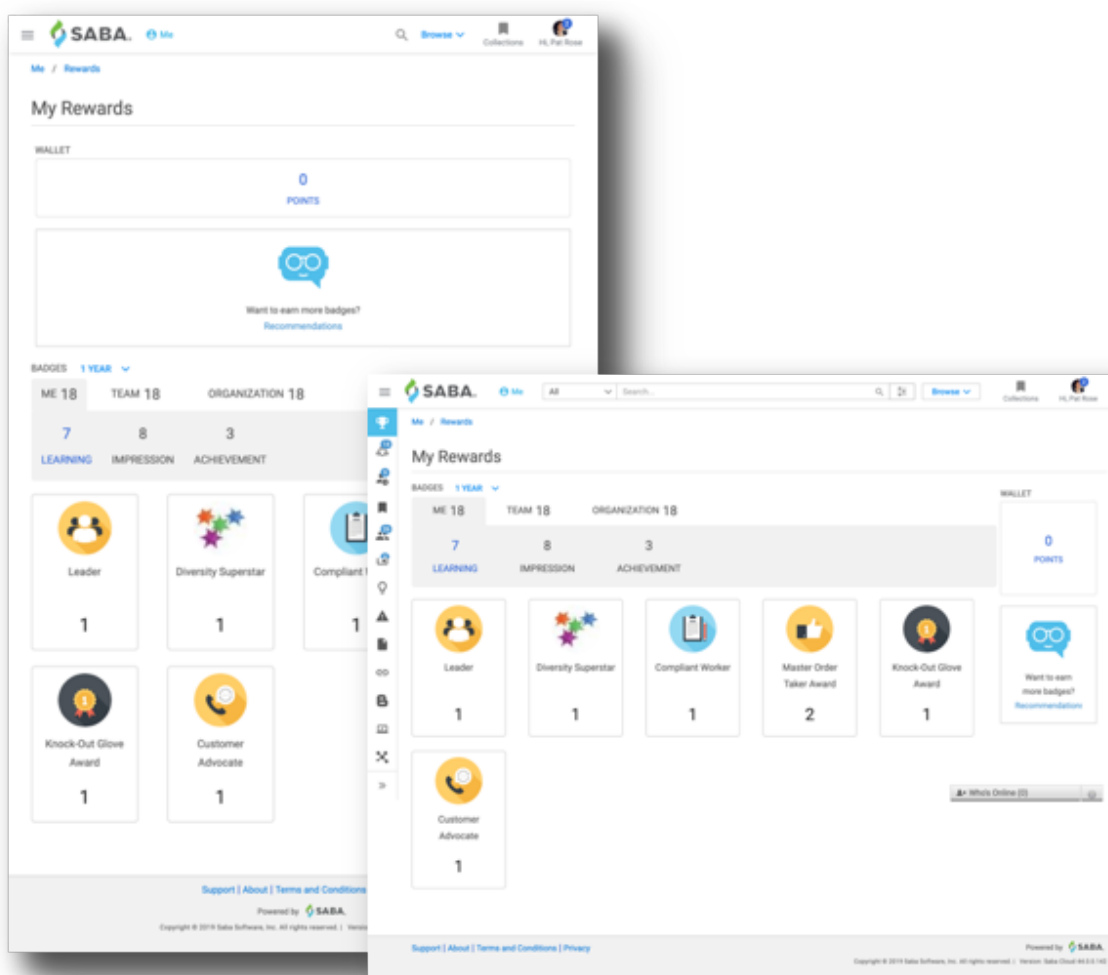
SABA. Me Browse Collections Hi, Pat Rose

Me / Rewards

My Rewards

WALLET

0
POINTS

Want to earn more badges?
Recommendations

BADGES 1 YEAR

ME 18 TEAM 18 ORGANIZATION 18

7 LEARNING
8 IMPRESSION
3 ACHIEVEMENT

Leader 1
Diversity Superstar 1
Compliant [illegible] 1
Knock-Out Glove Award 1
Customer Advocate 1

Support | About | Terms and Conditions

Powered by SABA.

Copyright © 2019 Saba Software, Inc. All rights reserved. | Versi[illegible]

SABA. Me All Search... Browse Collections Hi, Pat Rose

Me / Rewards

My Rewards

BADGES 1 YEAR

ME 18 TEAM 18 ORGANIZATION 18

7 LEARNING
8 IMPRESSION
3 ACHIEVEMENT

WALLET

0
POINTS

Leader 1
Diversity Superstar 1
Compliant Worker 1
Master Order Taker Award 2
Knock-Out Glove Award 1

Want to earn more badges?
Recommendations

Customer Advocate 1

Who's Online (0)

Support | About | Terms and Conditions | Privacy

Powered by SABA.

Copyright © 2019 Saba Software, Inc. All rights reserved. | Version: Saba Cloud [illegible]